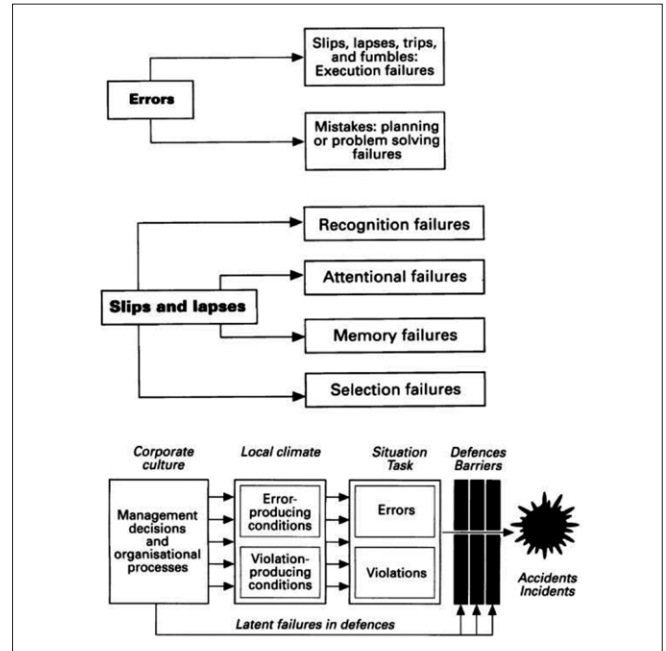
Errors

Slips, lapses, trips, and fumbles: Execution failures

Mistakes: planning or problem solving failures

Slips and lapses

Recognition failures

Attentional failures

Memory failures

Selection failures

Corporate culture

Local climate

Situation Task

Defences Barriers

Management decisions and organisational processes

Error-producing conditions

Violation-producing conditions

Errors

Violations

Accidents Incidents

Latent failures in defences